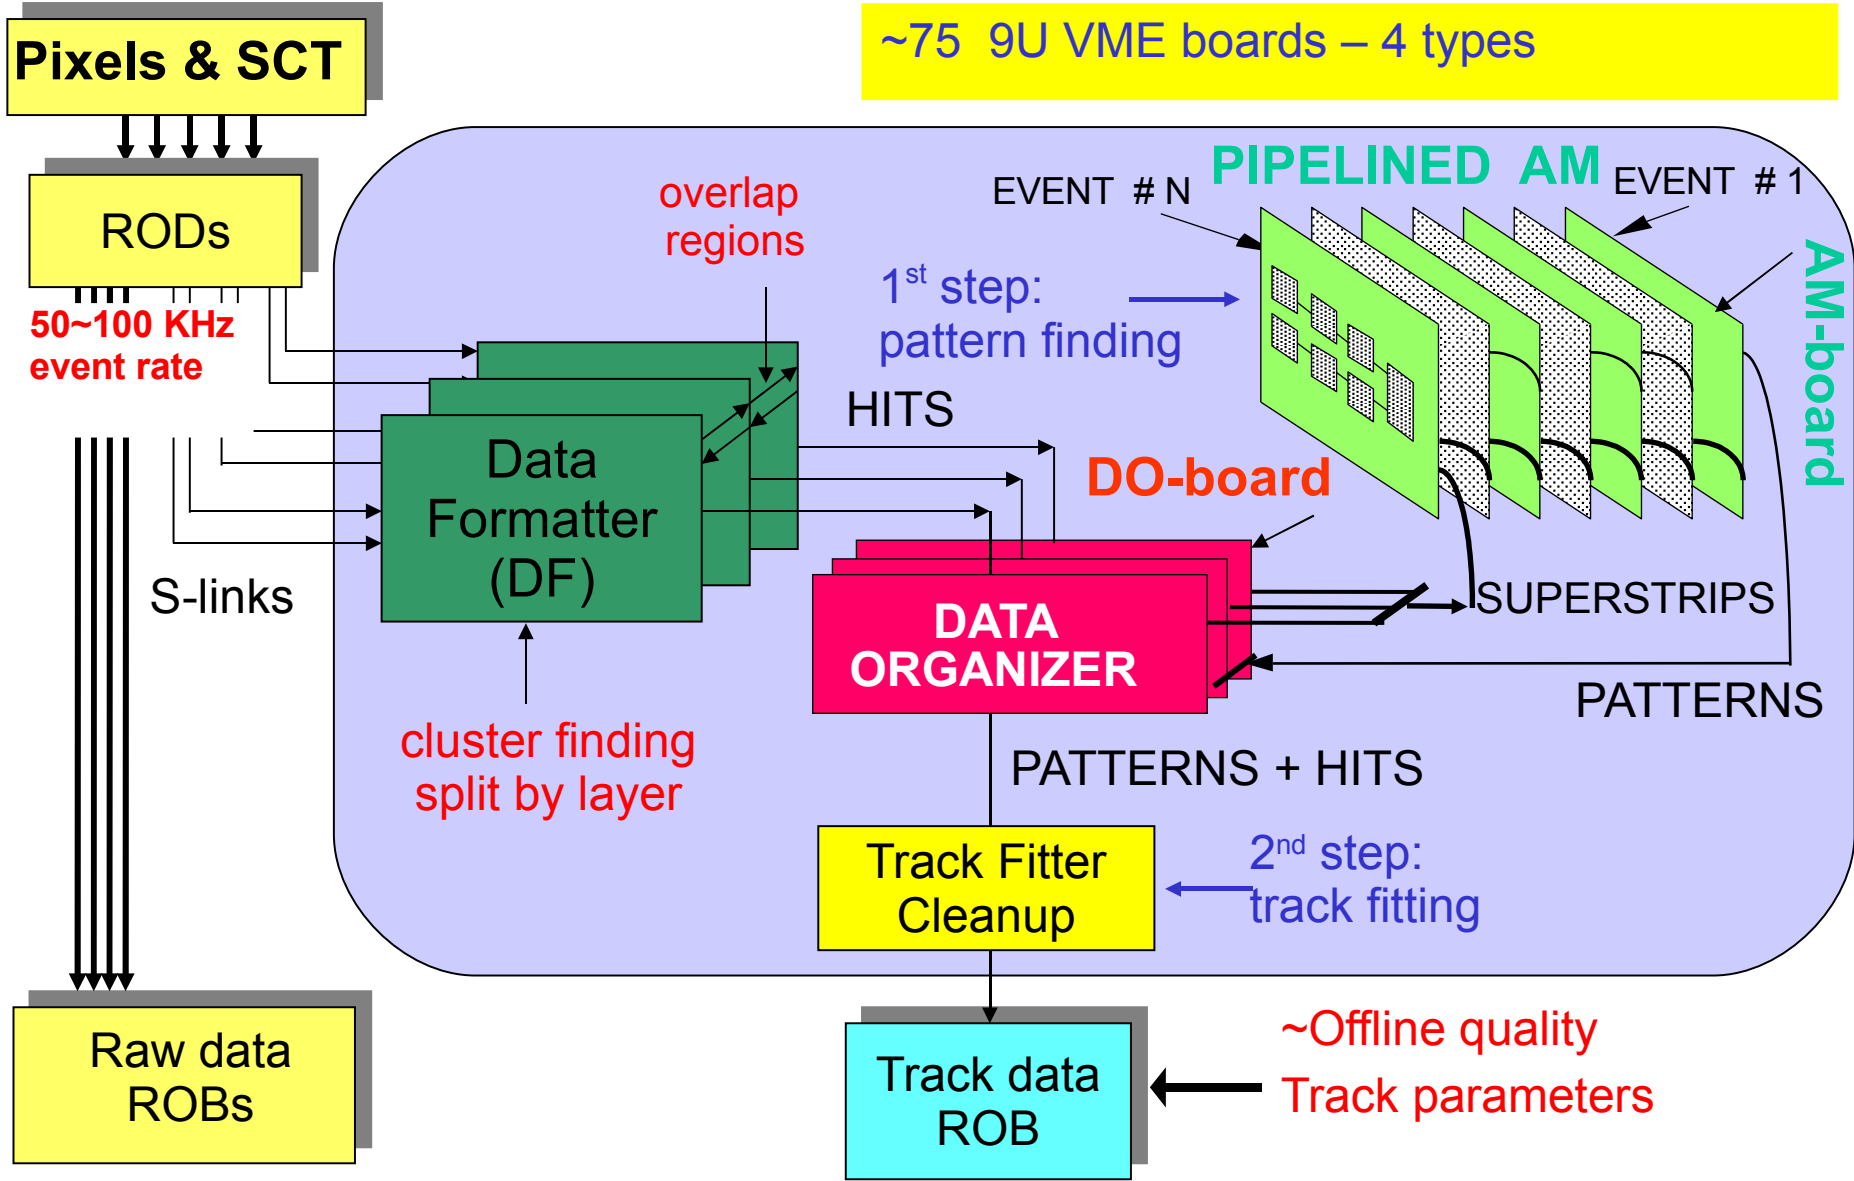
Pixels & SCT

~75 9U VME boards – 4 types

RODs

50~100 KHz event rate

overlap regions

EVENT # N

PIPELINED AM

EVENT # 1

$1^{st}$ step: pattern finding

AM-board

HITS

Data Formatter (DF)

DO-board

S-links

DATA ORGANIZER

SUPERSTRIPS

PATTERNS

cluster finding split by layer

PATTERNS + HITS

Track Fitter Cleanup

$2^{nd}$ step: track fitting

Raw data ROBs

Track data ROB

~Offline quality Track parameters